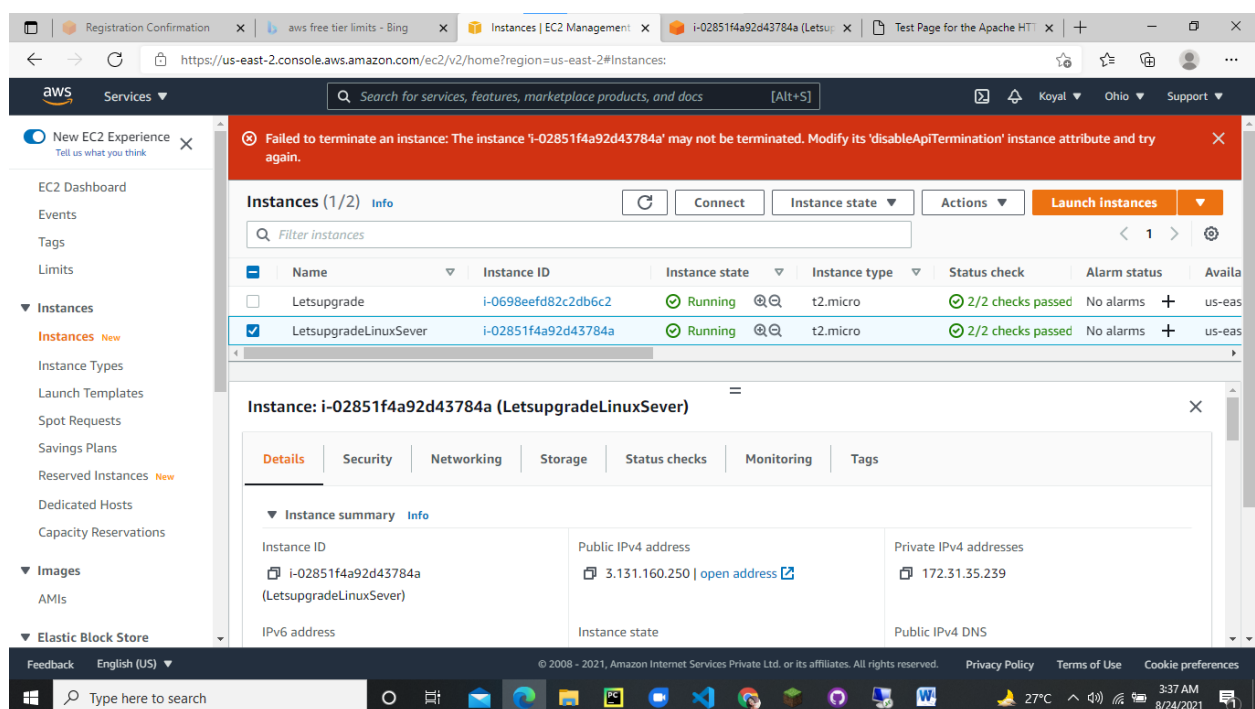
Registration Confirmation ×
aws free tier limits - Bing ×
Instances | EC2 Management ×
i-02851f4a92d43784a (Letsup ×
Test Page for the Apache HTT ×
+

https://us-east-2.console.aws.amazon.com/ec2/v2/home?region=us-east-2#Instances:

aws Services ▼
Search for services, features, marketplace products, and docs [Alt+S]
Koyal ▼ Ohio ▼ Support ▼

New EC2 Experience
Tell us what you think

Failed to terminate an instance: The instance 'i-02851f4a92d43784a' may not be terminated. Modify its 'disableApiTermination' instance attribute and try again.

EC2 Dashboard
Events
Tags
Limits
▼ Instances
Instances New
Instance Types
Launch Templates
Spot Requests
Savings Plans
Reserved Instances New
Dedicated Hosts
Capacity Reservations
▼ Images
AMIs
▼ Elastic Block Store

Instances (1/2) Info
Connect
Instance state ▼
Actions ▼
Launch instances
Filter instances
1

| Name | Instance ID | Instance state | Instance type | Status check | Alarm status | Availa |
|---|---|---|---|---|---|---|
| Letsupgrade | i-0698eefd82c2db6c2 | Running | t2.micro | 2/2 checks passed | No alarms + | us-eas |
| LetsupgradeLinuxSever | i-02851f4a92d43784a | Running | t2.micro | 2/2 checks passed | No alarms + | us-eas |

Instance: i-02851f4a92d43784a (LetsupgradeLinuxSever)

Details Security Networking Storage Status checks Monitoring Tags

▼ Instance summary Info

Instance ID
i-02851f4a92d43784a (LetsupgradeLinuxSever)

Public IPv4 address
3.131.160.250 | open address

Private IPv4 addresses
172.31.35.239

IPv6 address

Instance state

Public IPv4 DNS

Feedback English (US) ▼
© 2008 - 2021, Amazon Internet Services Private Ltd. or its affiliates. All rights reserved.
Privacy Policy Terms of Use Cookie preferences

Type here to search
27°C
3:37 AM
8/24/2021